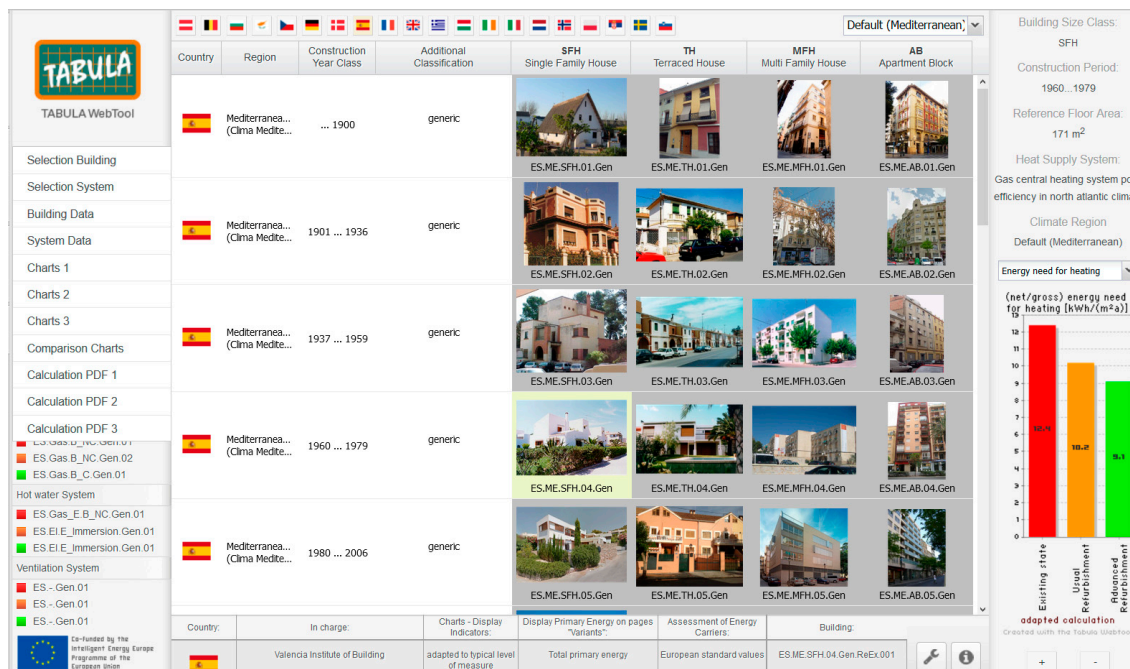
TABULA

TABULA WebTool

Selection Building
Selection System
Building Data
System Data
Charts 1
Charts 2
Charts 3
Comparison Charts
Calculation PDF 1
Calculation PDF 2
Calculation PDF 3

ES.Gas.B_NC.Gen.01
ES.Gas.B_NC.Gen.02
ES.Gas.B_C.Gen.01

Hot water System
ES.Gas_E.B_NC.Gen.01
ES.El.E_Immersion.Gen.01
ES.El.E_Immersion.Gen.01

Ventilation System
ES.-.Gen.01
ES.-.Gen.01
ES.-.Gen.01

Co-funded by the Intelligent Energy Europe Programme of the European Union

Default (Mediterranean)

| Country | Region | Construction Year Class | Additional Classification | SFH Single Family House | TH Terraced House | MFH Multi Family House | AB Apartment Block |
|---|---|---|---|---|---|---|---|
| | Mediterranea... (Clima Medite... | ... 1900 | generic | ES.ME.SFH.01.Gen | ES.ME.TH.01.Gen | ES.ME.MFH.01.Gen | ES.ME.AB.01.Gen |
| | Mediterranea... (Clima Medite... | 1901 ... 1936 | generic | ES.ME.SFH.02.Gen | ES.ME.TH.02.Gen | ES.ME.MFH.02.Gen | ES.ME.AB.02.Gen |
| | Mediterranea... (Clima Medite... | 1937 ... 1959 | generic | ES.ME.SFH.03.Gen | ES.ME.TH.03.Gen | ES.ME.MFH.03.Gen | ES.ME.AB.03.Gen |
| | Mediterranea... (Clima Medite... | 1960 ... 1979 | generic | ES.ME.SFH.04.Gen | ES.ME.TH.04.Gen | ES.ME.MFH.04.Gen | ES.ME.AB.04.Gen |
| | Mediterranea... (Clima Medite... | 1980 ... 2006 | generic | ES.ME.SFH.05.Gen | ES.ME.TH.05.Gen | ES.ME.MFH.05.Gen | ES.ME.AB.05.Gen |

| Country: | In charge: | Charts - Display Indicators: | Display Primary Energy on pages "Variants": | Assessment of Energy Carriers: | Building: |
|---|---|---|---|---|---|
| | Valencia Institute of Building | adapted to typical level of measure | Total primary energy | European standard values | ES.ME.SFH.04.Gen.ReEx.001 |

Building Size Class:
SFH
Construction Period:
1960...1979
Reference Floor Area:
171 m$^2$
Heat Supply System:
Gas central heating system po efficiency in north atlantic clim
Climate Region
Default (Mediterranean)

Energy need for heating

(net/gross) energy need for heating [kWh/(m²a)]
12
11
10
9
8
7
6
5
4
3
2
1
0
12.4
10.2
9.1
Existing state
Usual Refurbishment
Advanced Refurbishment
adapted calculation
Created with the Tabula Webtool
+
-